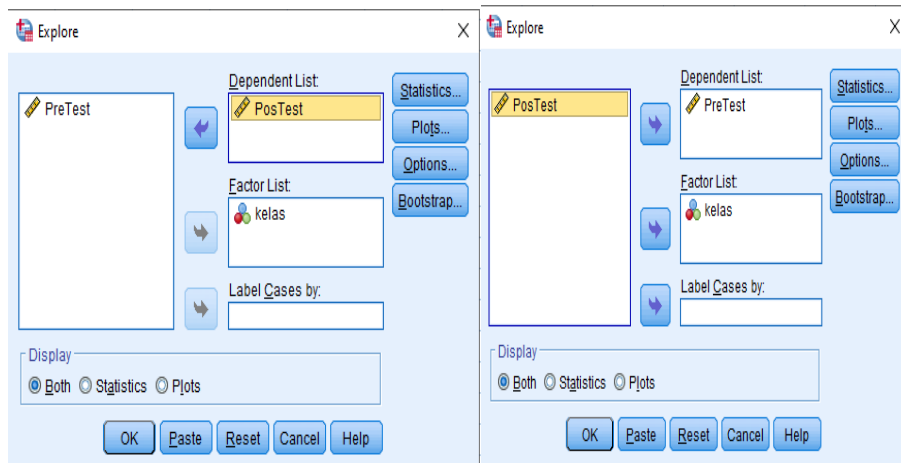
Explore
X

PreTest

Dependent List:
PosTest

Factor List:
kelas

Label Cases by:

Statistics...
Plots...
Options...
Bootstrap...

Display
Both Statistics Plots

OK Paste Reset Cancel Help

Explore
X

PosTest

Dependent List:
PreTest

Factor List:
kelas

Label Cases by:

Statistics...
Plots...
Options...
Bootstrap...

Display
Both Statistics Plots

OK Paste Reset Cancel Help